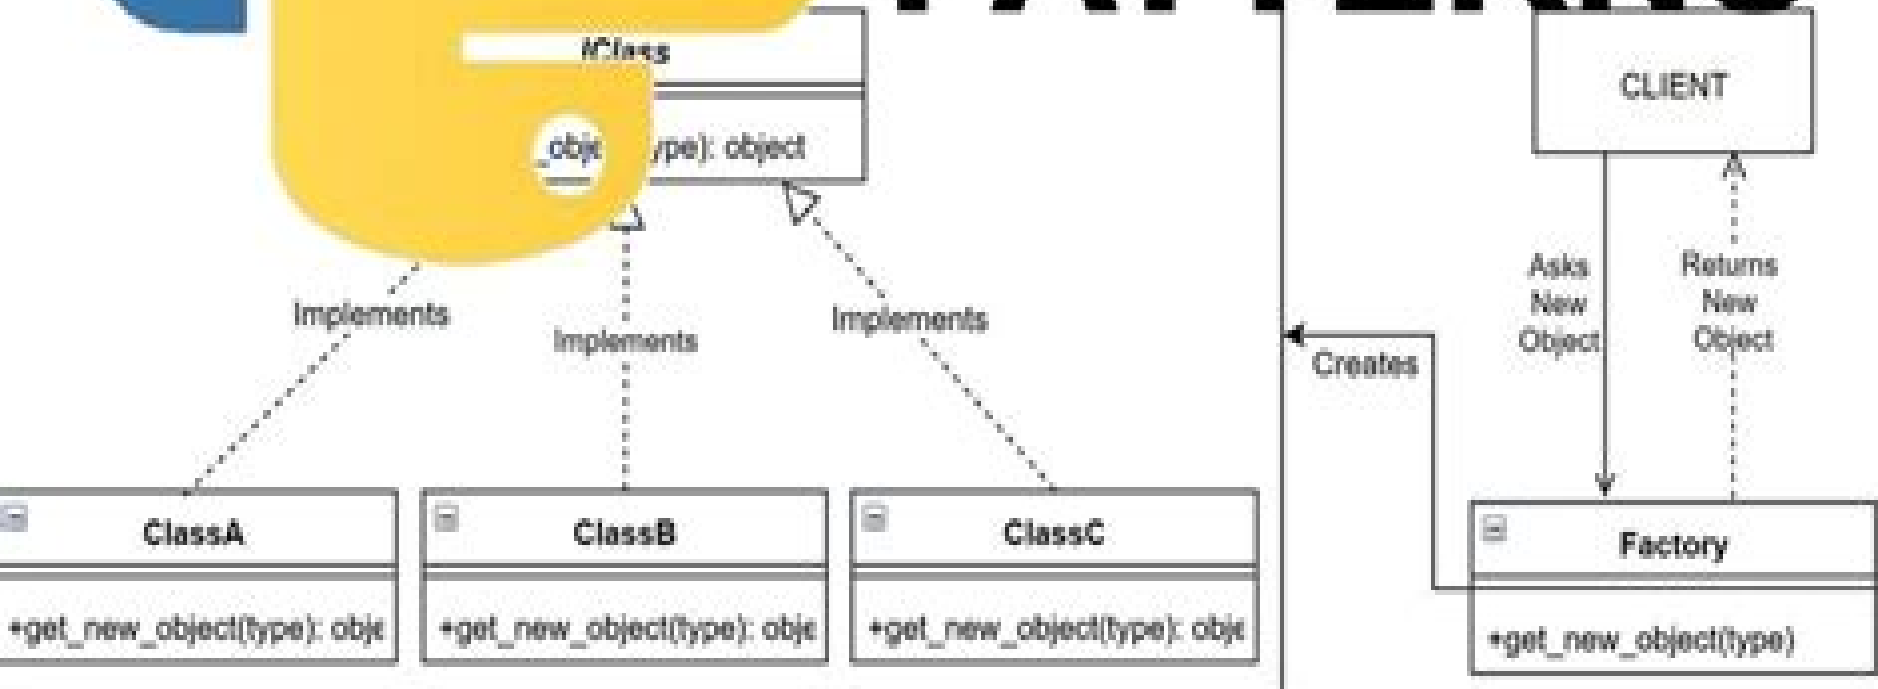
IClass

_obje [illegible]ype): object

Implements

Implements

Implements

ClassA

+get_new_object(type): obje

ClassB

+get_new_object(type): obje

ClassC

+get_new_object(type): obje

CLIENT

Asks New Object

Returns New Object

Creates

Factory

+get_new_object(type)